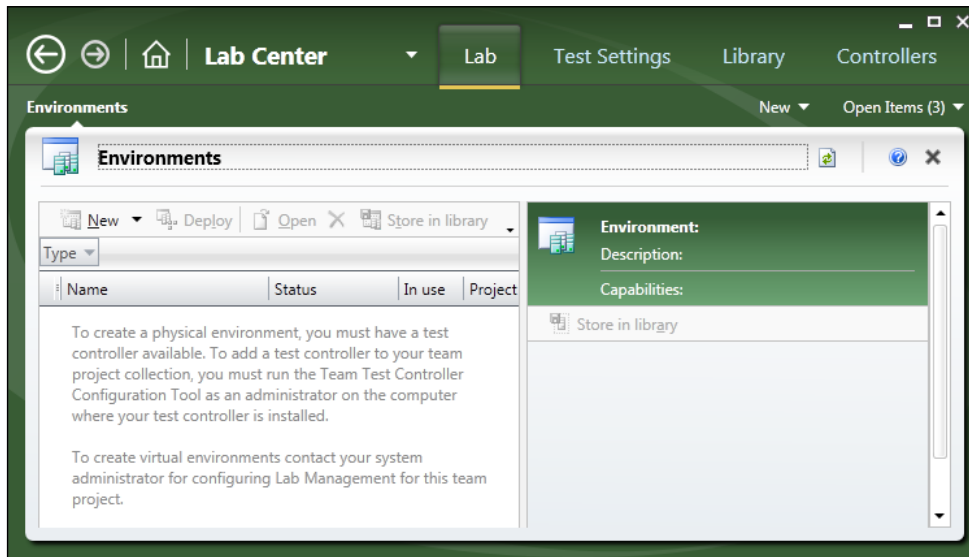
Lab Center

Lab

Test Settings

Library

Controllers

Environments

New ▼

Open Items (3) ▼

Environments

New ▼ Deploy | Open ✕ Store in library

Type ▼

| Name | Status | In use | Project |
|---|---|---|---|

To create a physical environment, you must have a test controller available. To add a test controller to your team project collection, you must run the Team Test Controller Configuration Tool as an administrator on the computer where your test controller is installed.

To create virtual environments contact your system administrator for configuring Lab Management for this team project.

Environment:

Description:

Capabilities:

Store in library